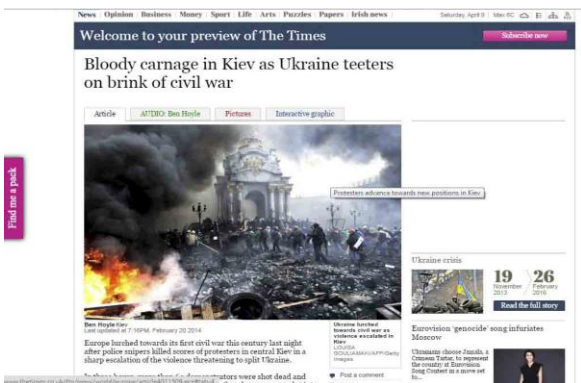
News | Opinion | Business | Money | Sport | Life | Arts | Puzzles | Papers | Irish news

Saturday April 9 | Max 6C

Welcome to your preview of The Times

Subscribe now

Bloody carnage in Kiev as Ukraine teeters on brink of civil war

Article | AUDIO: Ben Hoyle | Pictures | Interactive graphic

Protesters advance towards new positions in Kiev

Find me a pack

Ben Hoyle Kiev
Last updated at 7:16PM, February 20 2014

Ukraine lurched towards civil war as violence escalated in Kiev
LOUISA GOULIAMAKI/AFP/Getty Images

Europe lurched towards its first civil war this century last night after police snipers killed scores of protesters in central Kiev in a sharp escalation of the violence threatening to split Ukraine.

In three hours, more than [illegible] demonstrators were shot dead and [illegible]

Post a comment

Ukraine crisis

19 November 2013

26 February 2016

Read the full story

Eurovision 'genocide' song infuriates Moscow

Ukrainians choose Jamala, a Crimean Tartar, to represent the country at Eurovision Song Contest in a move set to...

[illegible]